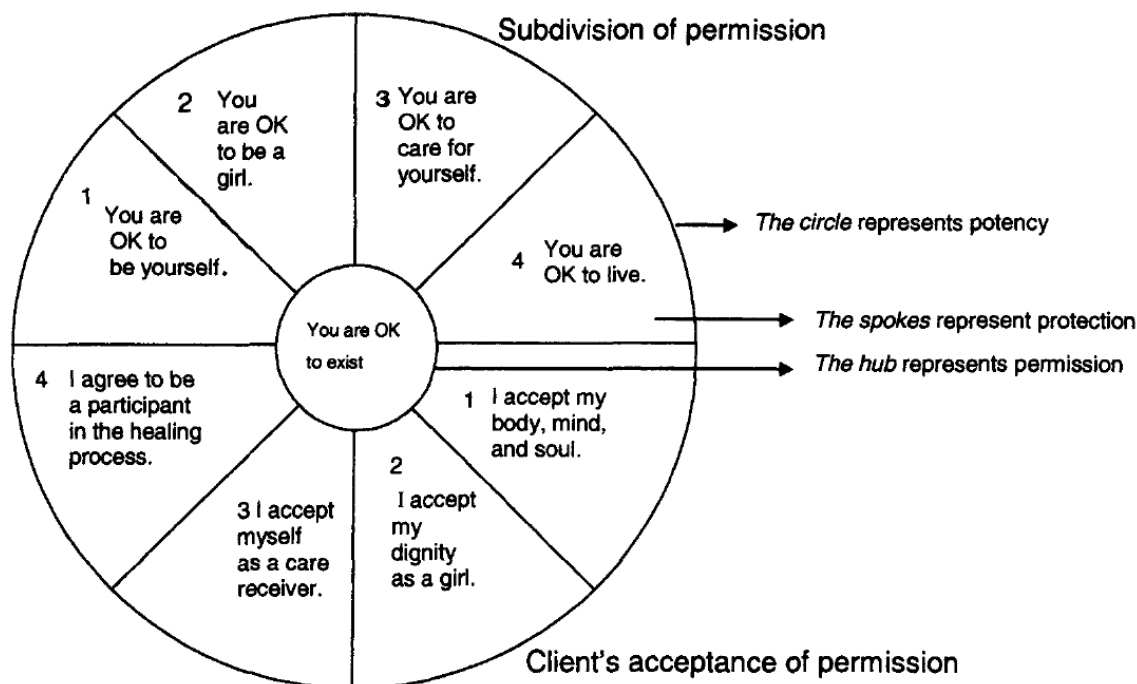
Subdivision of permission

1 You are OK to be yourself.

2 You are OK to be a girl.

3 You are OK to care for yourself.

4 You are OK to live.

*The circle* represents potency

You are OK to exist

*The spokes* represent protection

*The hub* represents permission

4 I agree to be a participant in the healing process.

1 I accept my body, mind, and soul.

2 I accept my dignity as a girl.

3 I accept myself as a care receiver.

Client's acceptance of permission